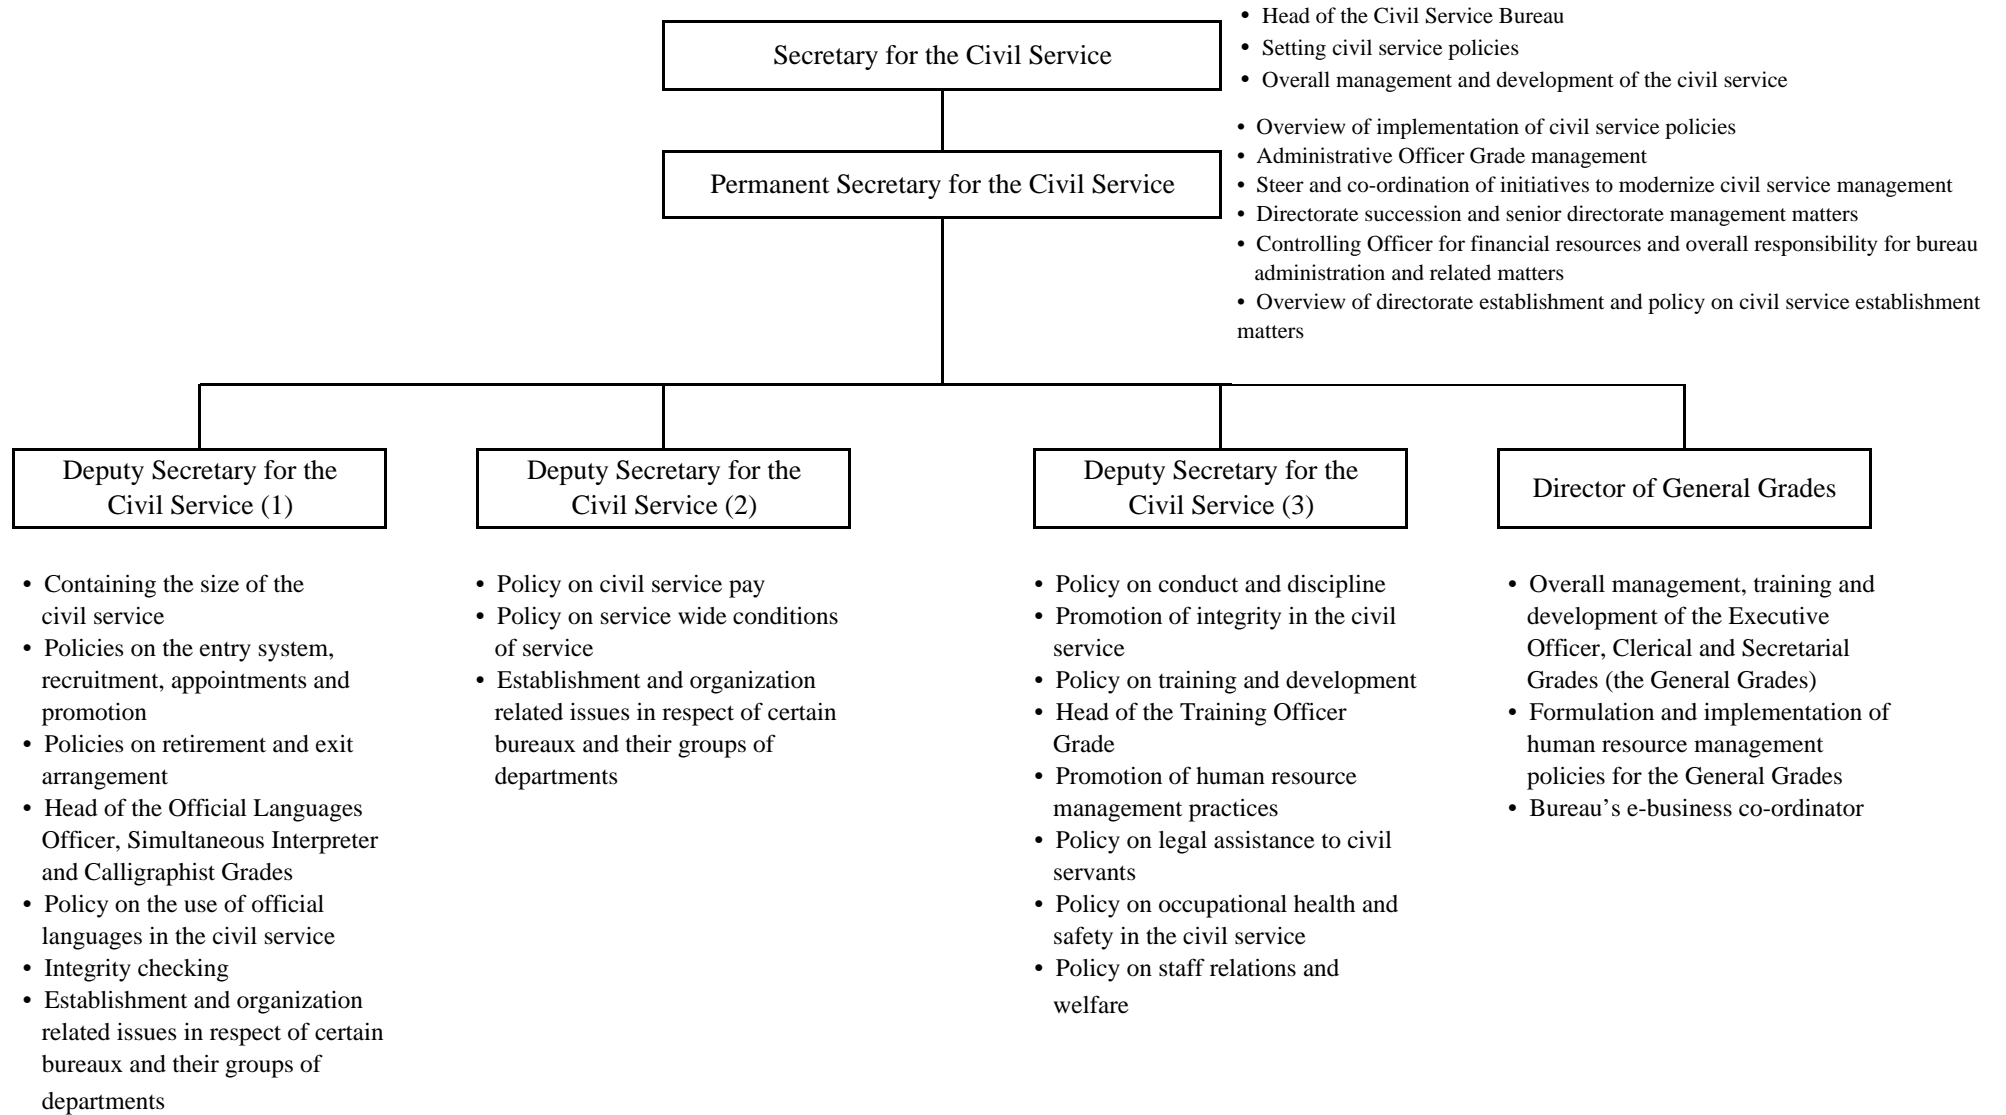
Secretary for the Civil Service

• Head of the Civil Service Bureau
• Setting civil service policies
• Overall management and development of the civil service

Permanent Secretary for the Civil Service

• Overview of implementation of civil service policies
• Administrative Officer Grade management
• Steer and co-ordination of initiatives to modernize civil service management
• Directorate succession and senior directorate management matters
• Controlling Officer for financial resources and overall responsibility for bureau administration and related matters
• Overview of directorate establishment and policy on civil service establishment matters

Deputy Secretary for the Civil Service (1)

• Containing the size of the civil service
• Policies on the entry system, recruitment, appointments and promotion
• Policies on retirement and exit arrangement
• Head of the Official Languages Officer, Simultaneous Interpreter and Calligraphist Grades
• Policy on the use of official languages in the civil service
• Integrity checking
• Establishment and organization related issues in respect of certain bureaux and their groups of departments

Deputy Secretary for the Civil Service (2)

• Policy on civil service pay
• Policy on service wide conditions of service
• Establishment and organization related issues in respect of certain bureaux and their groups of departments

Deputy Secretary for the Civil Service (3)

• Policy on conduct and discipline
• Promotion of integrity in the civil service
• Policy on training and development
• Head of the Training Officer Grade
• Promotion of human resource management practices
• Policy on legal assistance to civil servants
• Policy on occupational health and safety in the civil service
• Policy on staff relations and welfare

Director of General Grades

• Overall management, training and development of the Executive Officer, Clerical and Secretarial Grades (the General Grades)
• Formulation and implementation of human resource management policies for the General Grades
• Bureau's e-business co-ordinator